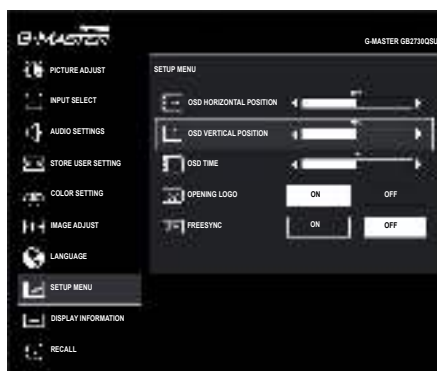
G-MASTER

G-MASTER GB2730QSU

PICTURE ADJUST

INPUT SELECT

AUDIO SETTINGS

STORE USER SETTING

COLOR SETTING

IMAGE ADJUST

LANGUAGE

SETUP MENU

DISPLAY INFORMATION

RECALL

SETUP MENU

OSD HORIZONTAL POSITION

OSD VERTICAL POSITION

OSD TIME

OPENING LOGO

ON

OFF

FREESYNC

ON

OFF